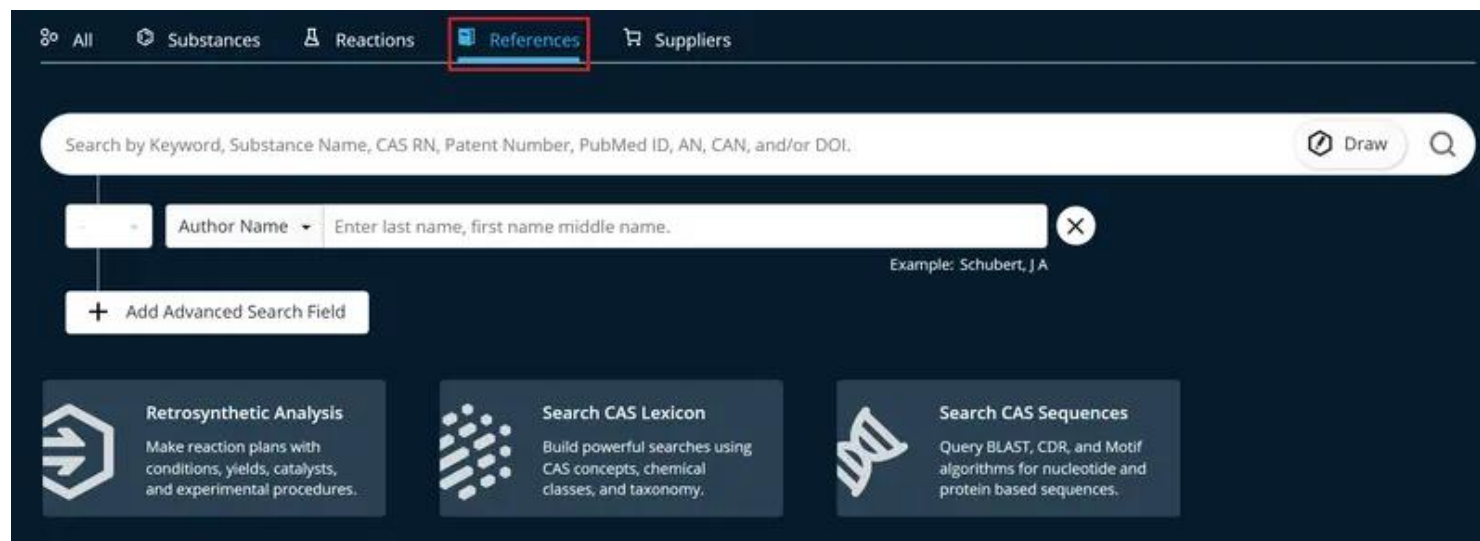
All Substances Reactions References Suppliers

Search by Keyword, Substance Name, CAS RN, Patent Number, PubMed ID, AN, CAN, and/or DOI.

Draw

Author Name Enter last name, first name middle name.

Example: Schubert, J A

Add Advanced Search Field

Retrosynthetic Analysis
Make reaction plans with conditions, yields, catalysts, and experimental procedures.

Search CAS Lexicon
Build powerful searches using CAS concepts, chemical classes, and taxonomy.

Search CAS Sequences
Query BLAST, CDR, and Motif algorithms for nucleotide and protein based sequences.